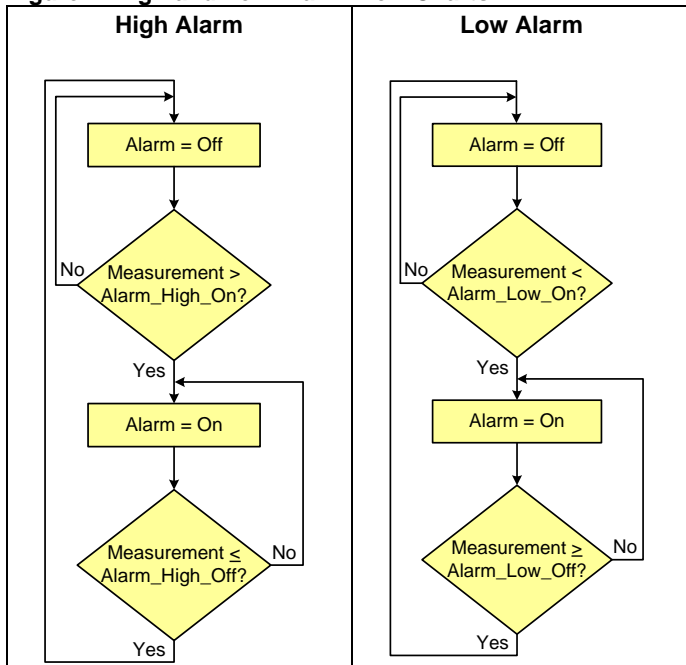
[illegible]

| High Alarm | Low Alarm |
|---|---|
| Alarm = Off | Alarm = Off |
| No | No |
| Measurement > Alarm_High_On? | Measurement < Alarm_Low_On? |
| Yes | Yes |
| Alarm = On | Alarm = On |
| Measurement $\leq$ Alarm_High_Off? | Measurement $\geq$ Alarm_Low_Off? |
| No | No |
| Yes | Yes |